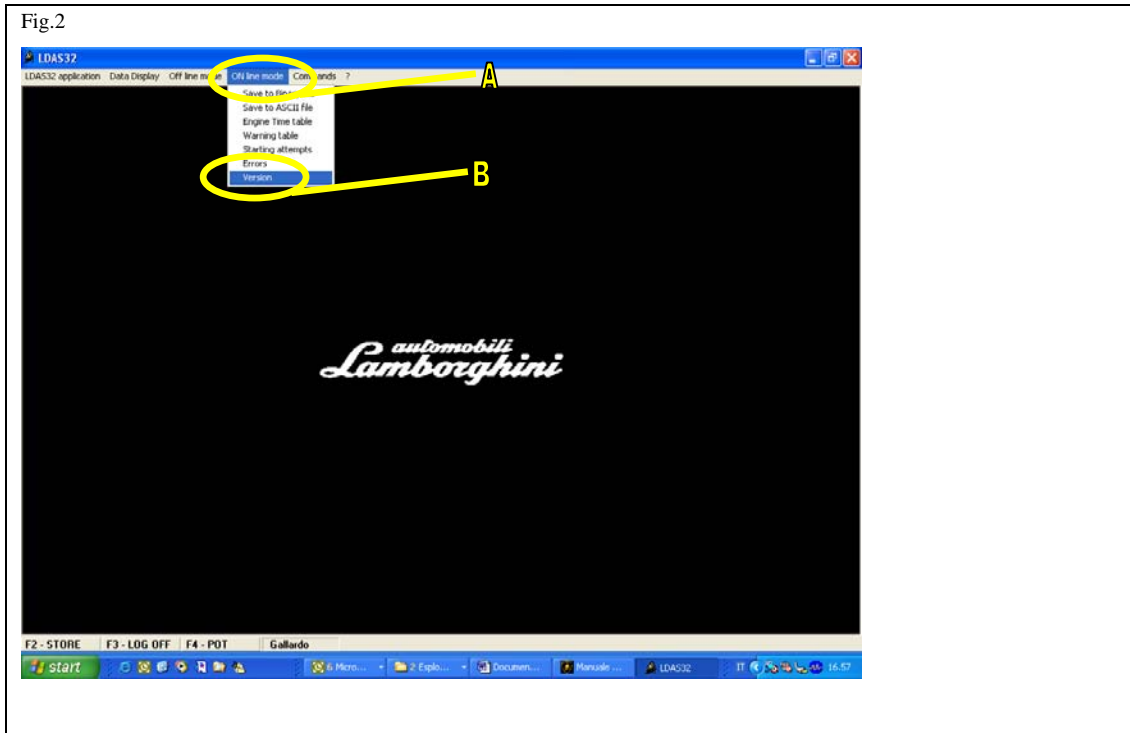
Fig.2

LDAS32

LDAS32 application Data Display Off line mo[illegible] On line mode Com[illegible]ands ?

Save to file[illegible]
Save to ASCII file
Engine Time table
Warning table
Starting attempts
Errors
Version

A

B

automobili
Lamborghini

F2 - STORE F3 - LOG OFF F4 - POT Gallardo

start 6 Micro... 2 Esplo... Documen... Manuale ... LDAS32 IT 16.57